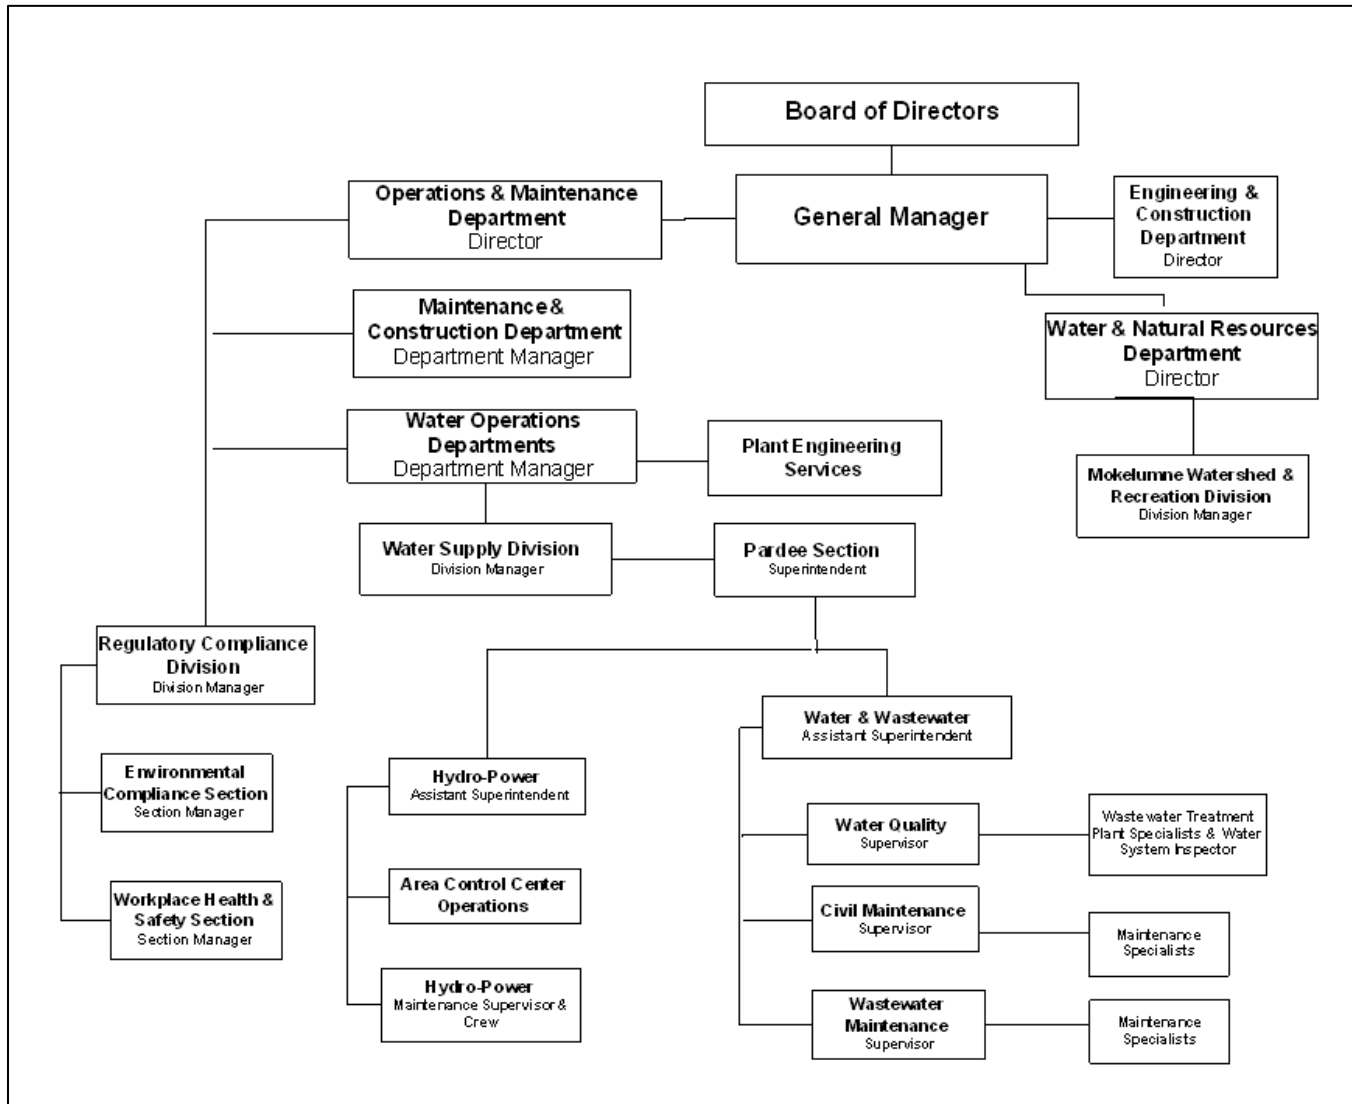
Board of Directors

General Manager

Operations & Maintenance Department
Director

Engineering & Construction Department
Director

Water & Natural Resources Department
Director

Maintenance & Construction Department
Department Manager

Water Operations Departments
Department Manager

Plant Engineering Services

Mokelumne Watershed & Recreation Division
Division Manager

Water Supply Division
Division Manager

Pardee Section
Superintendent

Regulatory Compliance Division
Division Manager

Water & Wastewater
Assistant Superintendent

Environmental Compliance Section
Section Manager

Hydro-Power
Assistant Superintendent

Water Quality
Supervisor

Wastewater Treatment Plant Specialists & Water System Inspector

Area Control Center Operations

Civil Maintenance
Supervisor

Maintenance Specialists

Workplace Health & Safety Section
Section Manager

Hydro-Power
Maintenance Supervisor & Crew

Wastewater Maintenance
Supervisor

Maintenance Specialists